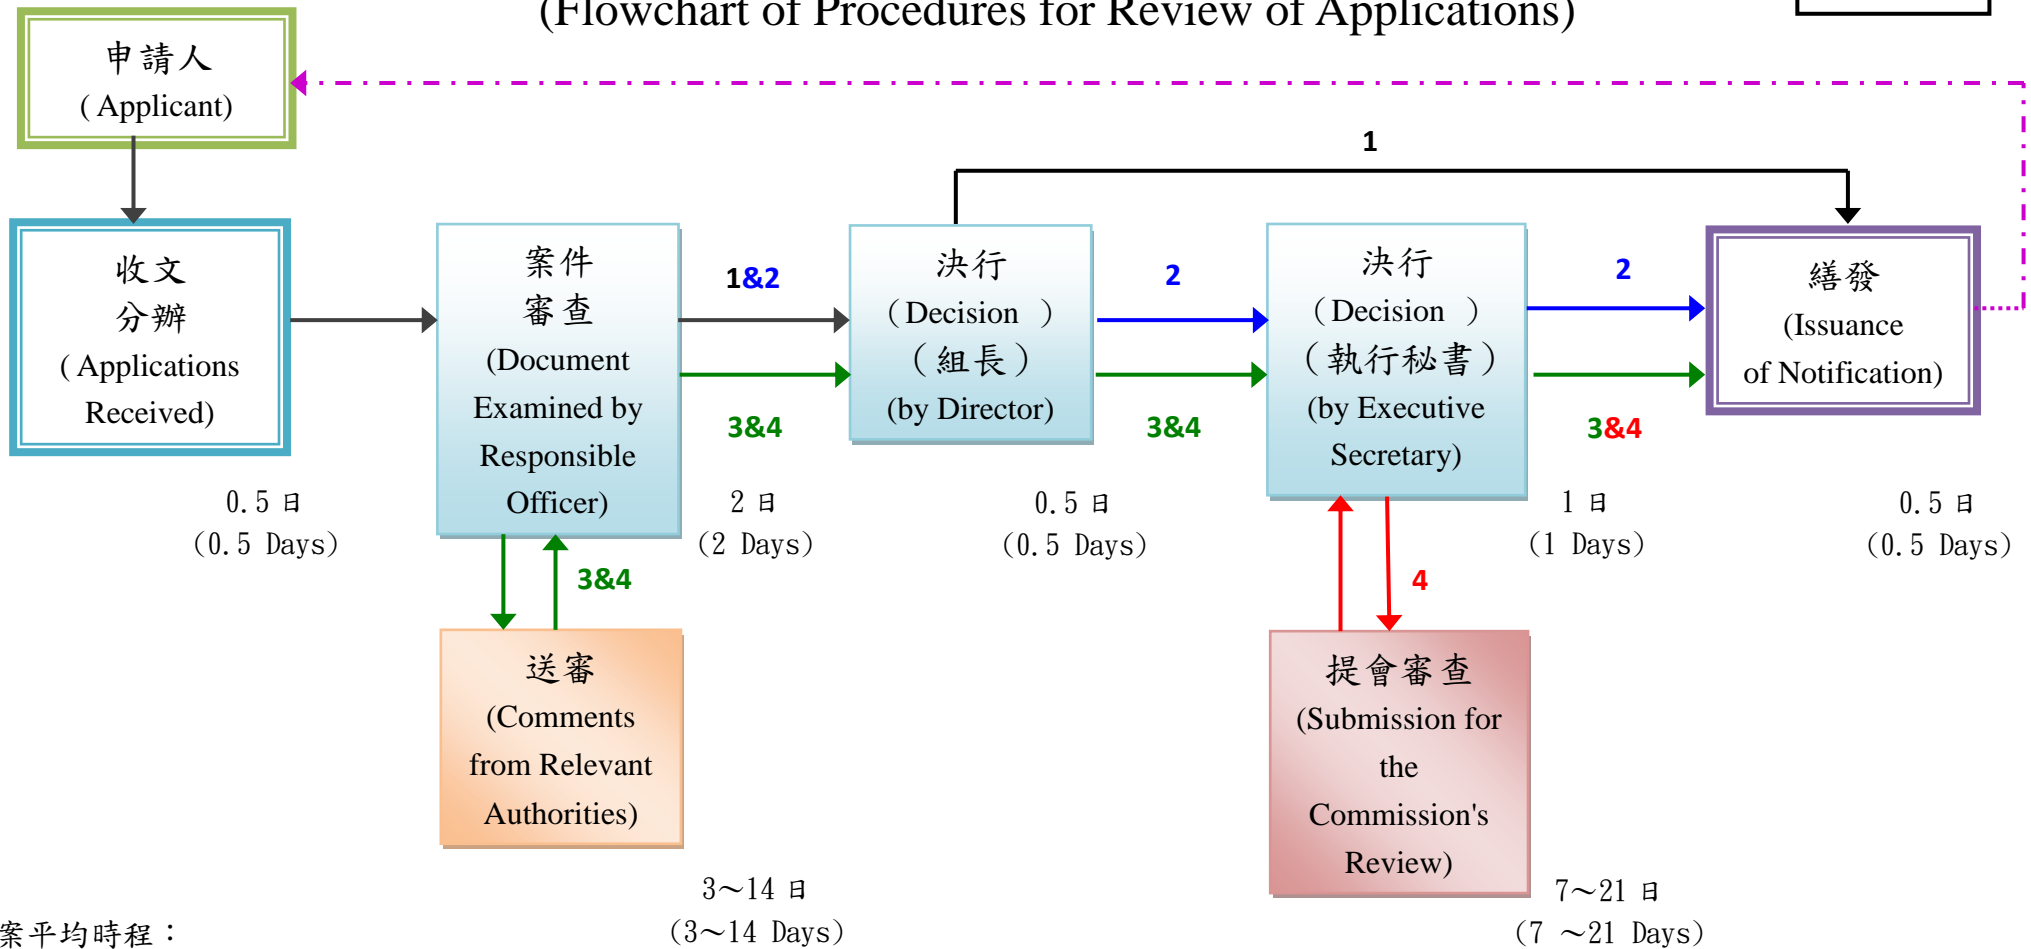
(Flowchart of Procedures for Review of Applications)

申請人
( Applicant)

收文
分辦
( Applications Received)

0.5 日
(0.5 Days)

案件
審查
(Document Examined by Responsible Officer)

1&2

3&4

2 日
(2 Days)

3&4

送審
(Comments from Relevant Authorities)

3~14 日
(3~14 Days)

1

決行
(Decision )
(組長)
(by Director)

2

3&4

0.5 日
(0.5 Days)

決行
(Decision )
(執行秘書)
(by Executive Secretary)

4

提會審查
(Submission for the Commission's Review)

7~21 日
(7 ~21 Days)

2

3&4

1 日
(1 Days)

繕發
(Issuance of Notification)

0.5 日
(0.5 Days)

案平均時程：